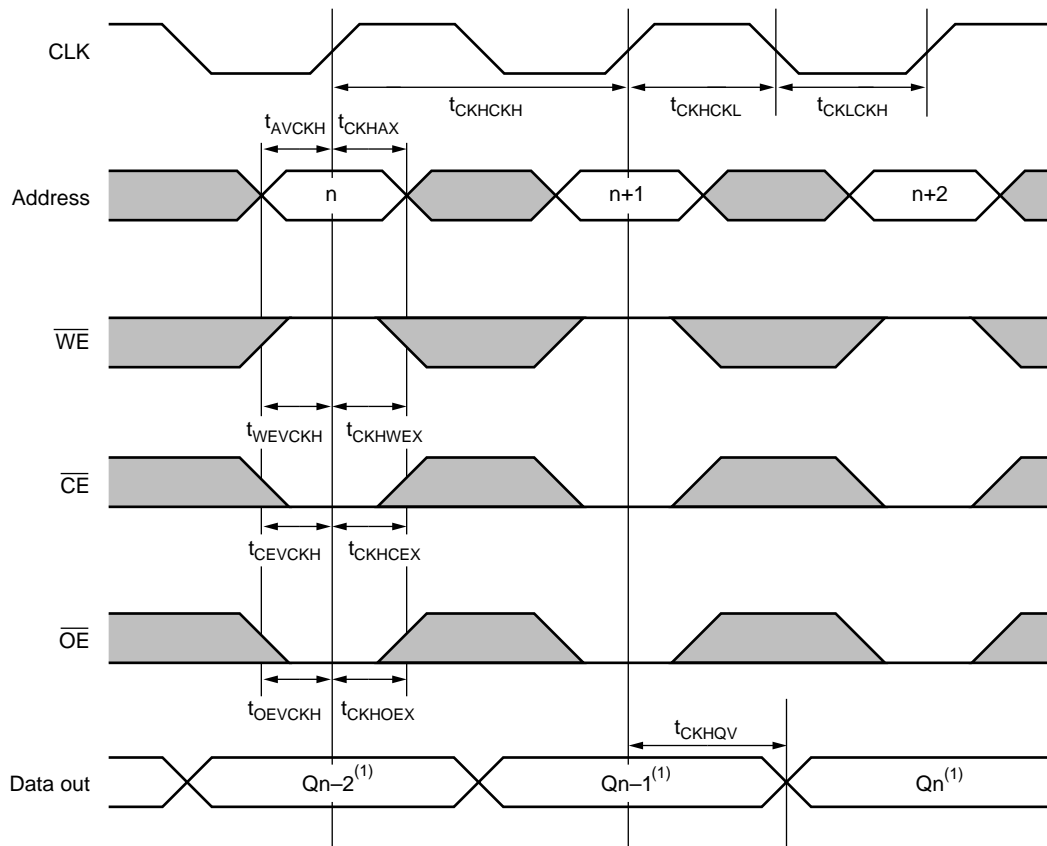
CLK

$t_{CKHCKH}$ $t_{CKHCKL}$ $t_{CKLCKH}$

$t_{AVCKH}$ $t_{CKHAX}$

Address n n+1 n+2

$\overline{WE}$

$t_{WEVCKH}$ $t_{CKHWEX}$

$\overline{CE}$

$t_{CEVCKH}$ $t_{CKHCEX}$

$\overline{OE}$

$t_{OEVCKH}$ $t_{CKHOEX}$

$t_{CKHQV}$

Data out $Qn-2^{(1)}$ $Qn-1^{(1)}$ $Qn^{(1)}$